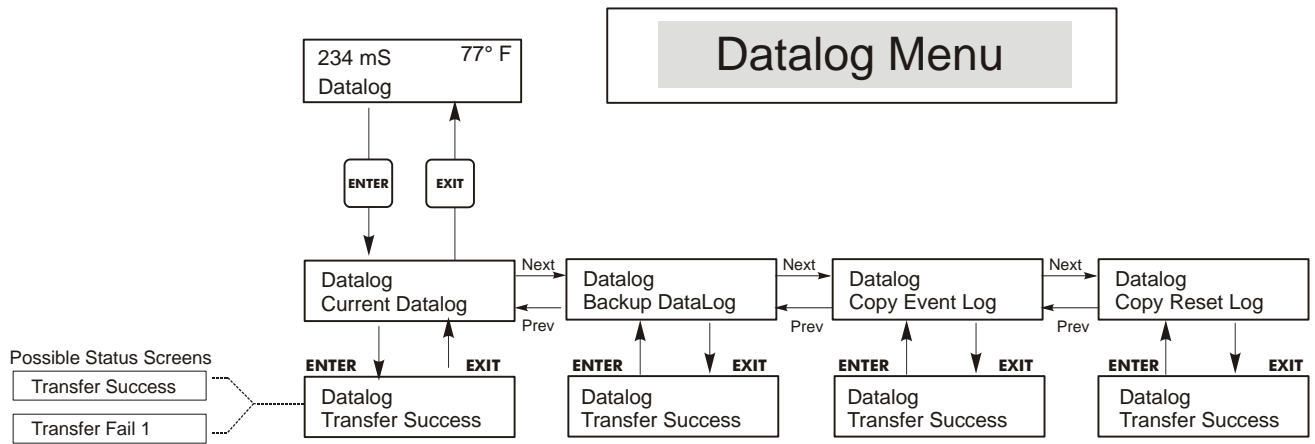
Datalog Menu

234 mS 77° F
Datalog

ENTER

EXIT

Datalog
Current Datalog

Next

Prev

Datalog
Backup DataLog

Next

Prev

Datalog
Copy Event Log

Next

Prev

Datalog
Copy Reset Log

Possible Status Screens

Transfer Success

Transfer Fail 1

ENTER

EXIT

Datalog
Transfer Success

ENTER

EXIT

Datalog
Transfer Success

ENTER

EXIT

Datalog
Transfer Success

ENTER

EXIT

Datalog
Transfer Success